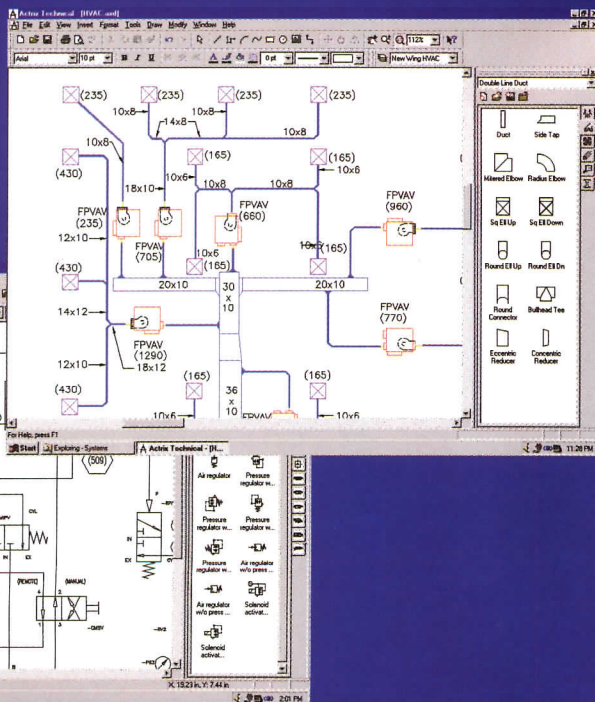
Actrix Technical - [HVAC.axd]
File Edit View Insert Format Tools Draw Modify Window Help
112%
Arial 10 pt B I U 0 pt New Wing HVAC

(235) (235) (235) (235)
10x8 14x8 10x8
10x8 10x8
(430) (165) (165)
18x10 10x6 10x6
10x8 10x8
FPVAV (960)
FPVAV (660)
FPVAV (235)
12x10 FPVAV (705) 10x6 (165) 10x8 (165)
(430) 20x10 30 x 10 20x10
FPVAV (770)
14x12
FPVAV (1290)
12x10 18x12
(430) (165) 36 x 10 (165)
10x6 10x6

Double Line Duct
Duct
Side Tap
Mitered Elbow
Radius Elbow
Sq Ell Up
Sq Ell Down
Round Ell Up
Round Ell Dn
Round Connector
Bullhead Tee
Eccentric Reducer
Concentric Reducer

For Help, press F1
Start Exploring - Systems Actrix Technical - [H...
11:28 PM

(509)
(REMOTE) (MANUAL)
Air regulator
Pressure regulator w...
Pressure regulator w...
Pressure regulator w...
Pressure regulator w...
Air regulator w/o press...
Air regulator w/o press...
Solenoid activat...
Solenoid activat...
X: 15.23 in, Y: 7.44 in
2:01 PM